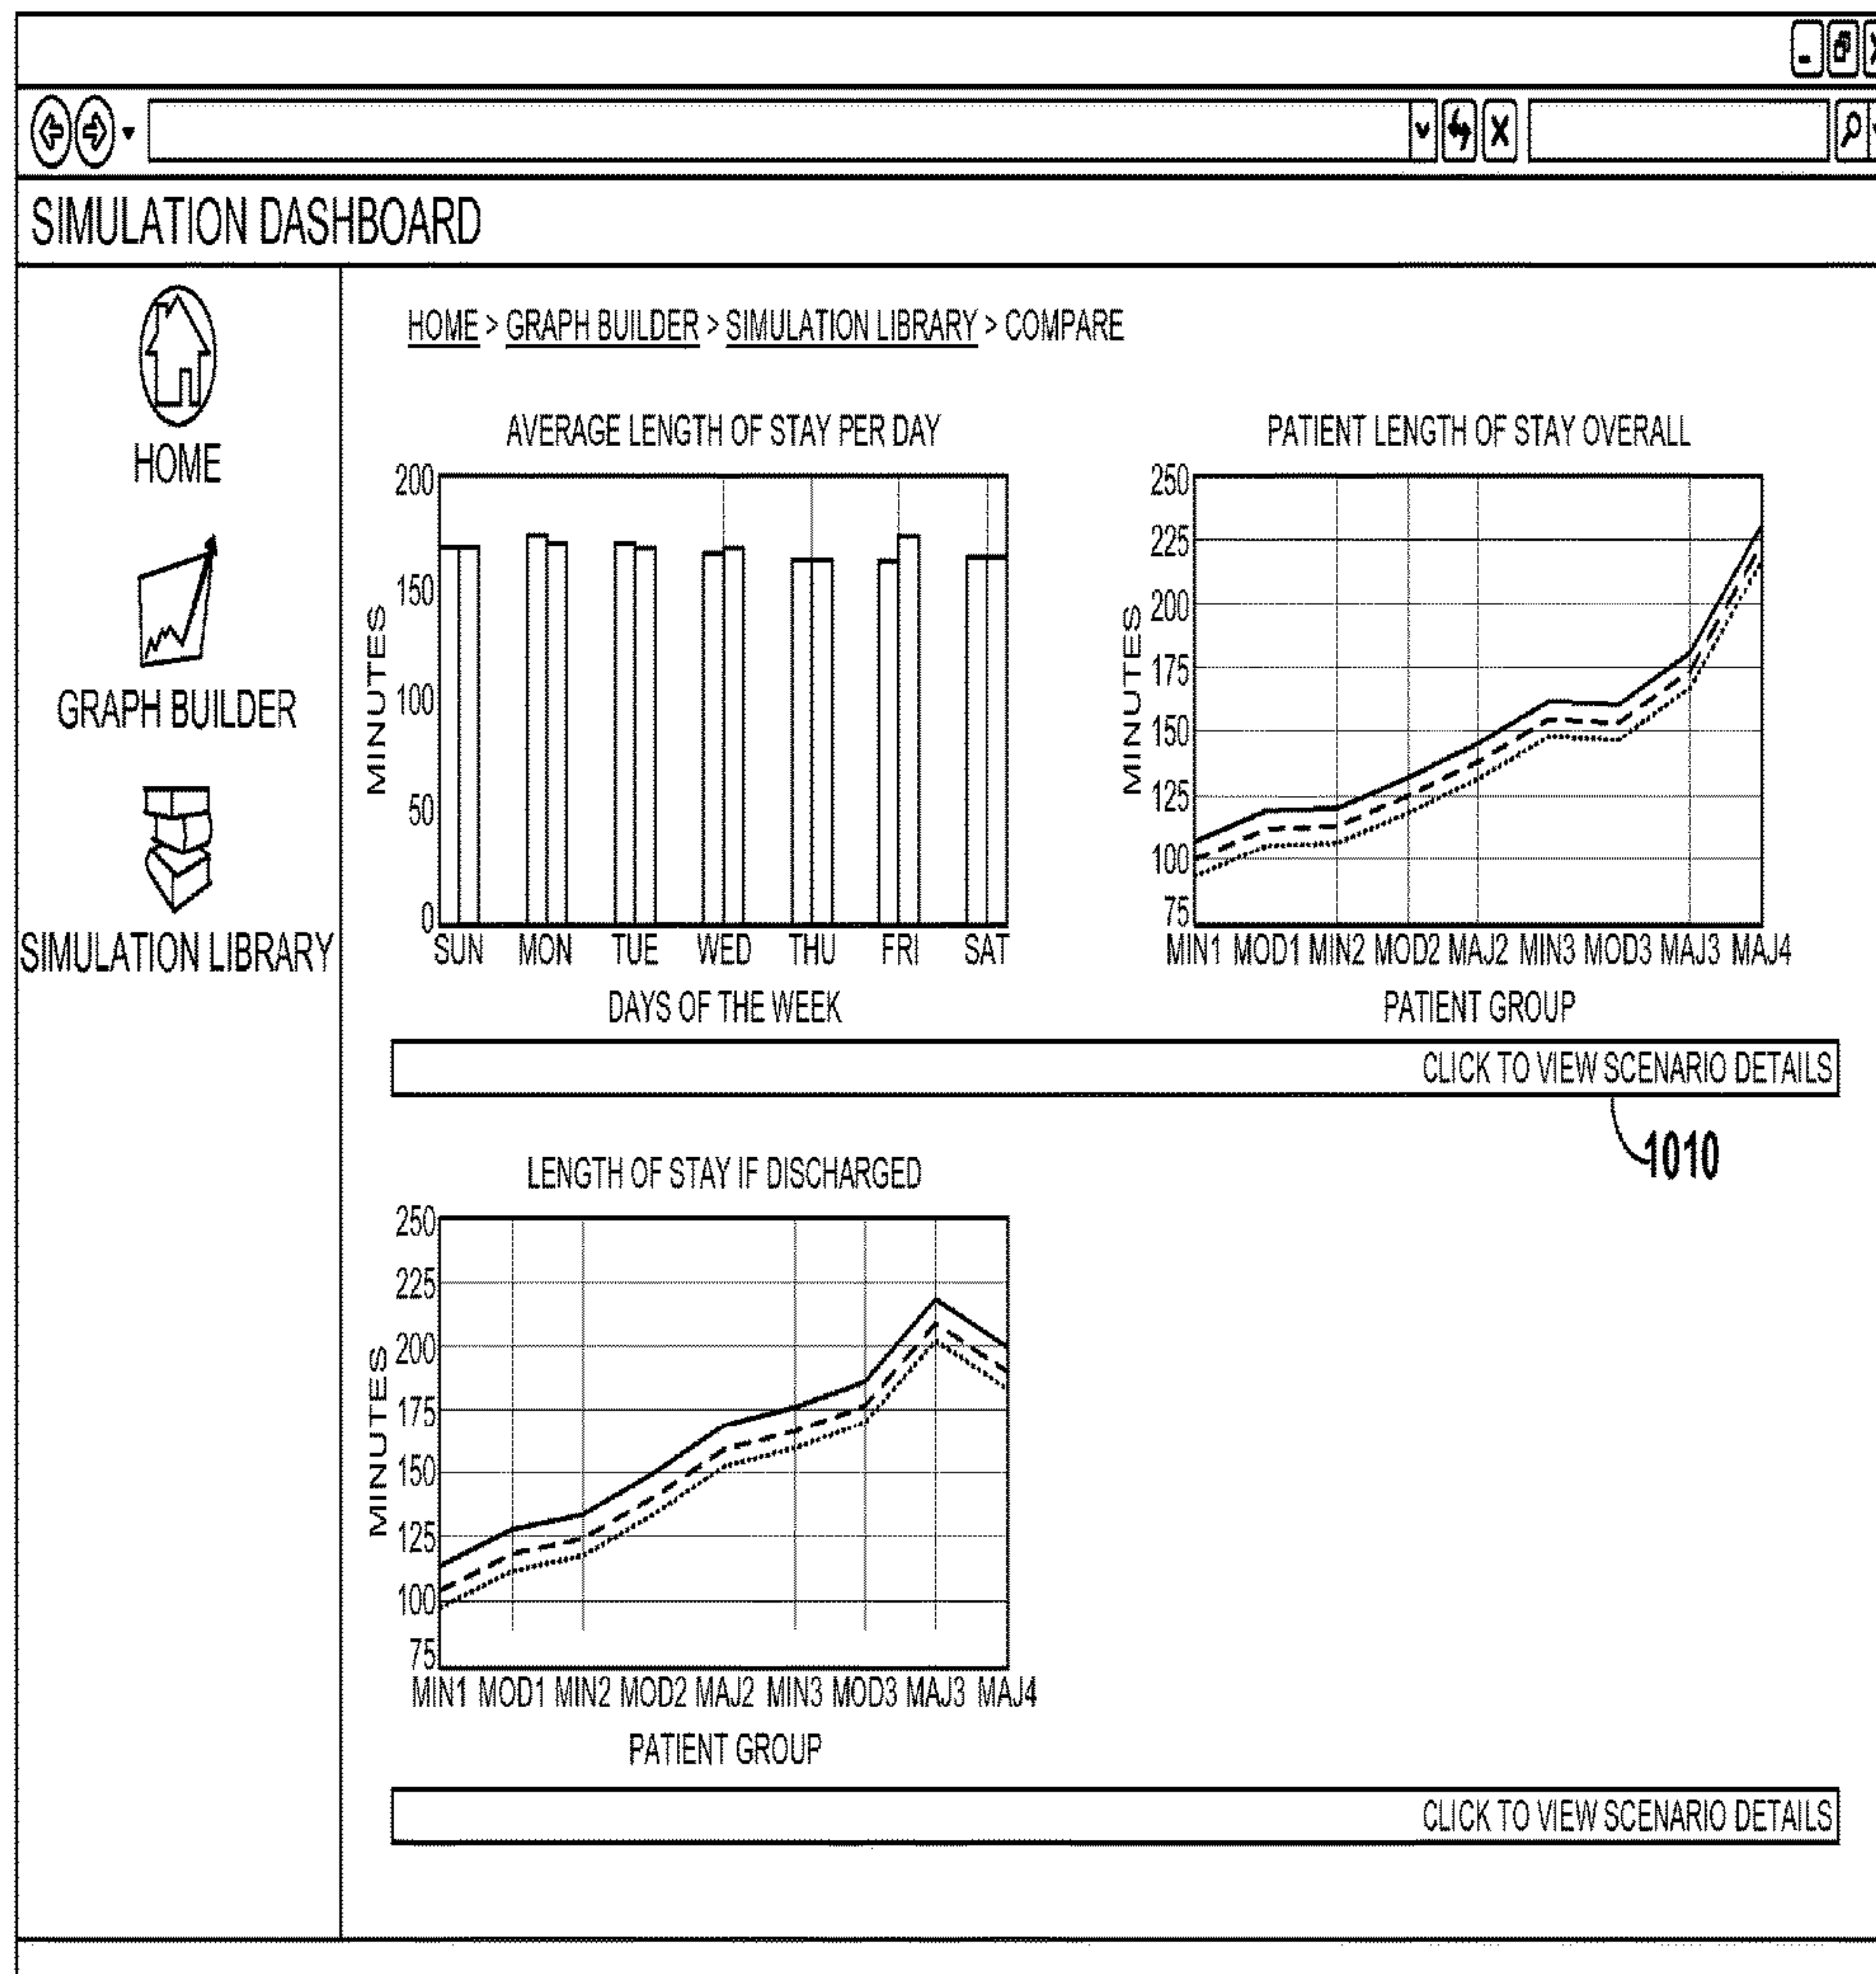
SIMULATION DASHBOARD

HOME

GRAPH BUILDER

SIMULATION LIBRARY

HOME > GRAPH BUILDER > SIMULATION LIBRARY > COMPARE

AVERAGE LENGTH OF STAY PER DAY

200
150
100
50
0
MINUTES
SUN MON TUE WED THU FRI SAT
DAYS OF THE WEEK

PATIENT LENGTH OF STAY OVERALL

250
225
200
175
150
125
100
75
MINUTES
MIN1 MOD1 MIN2 MOD2 MAJ2 MIN3 MOD3 MAJ3 MAJ4
PATIENT GROUP

CLICK TO VIEW SCENARIO DETAILS

1010

LENGTH OF STAY IF DISCHARGED

250
225
200
175
150
125
100
75
MINUTES
MIN1 MOD1 MIN2 MOD2 MAJ2 MIN3 MOD3 MAJ3 MAJ4
PATIENT GROUP

CLICK TO VIEW SCENARIO DETAILS